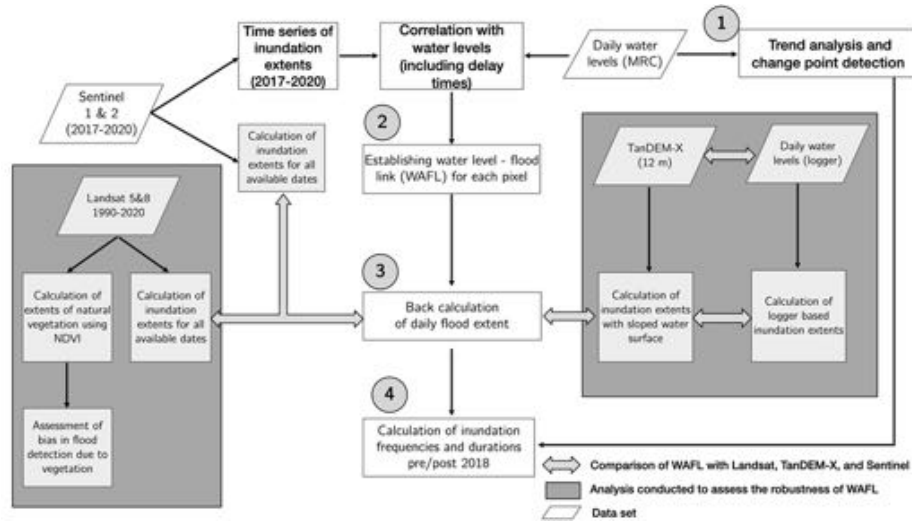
Time series of inundation extents (2017-2020)

Correlation with water levels (including delay times)

Daily water levels (MRC)

1

Trend analysis and change point detection

Sentinel 1 & 2 (2017-2020)

Calculation of inundation extents for all available dates

2

Establishing water level - flood link (WAFL) for each pixel

TanDEM-X (12 m)

Daily water levels (logger)

Landsat 5&8 1990-2020

Calculation of extents of natural vegetation using NDVI

Calculation of inundation extents for all available dates

3

Back calculation of daily flood extent

Calculation of inundation extents with sloped water surface

Calculation of logger based inundation extents

Assessment of bias in flood detection due to vegetation

4

Calculation of inundation frequencies and durations pre/post 2018

Comparison of WAFL with Landsat, TanDEM-X, and Sentinel

Analysis conducted to assess the robustness of WAFL

Data set